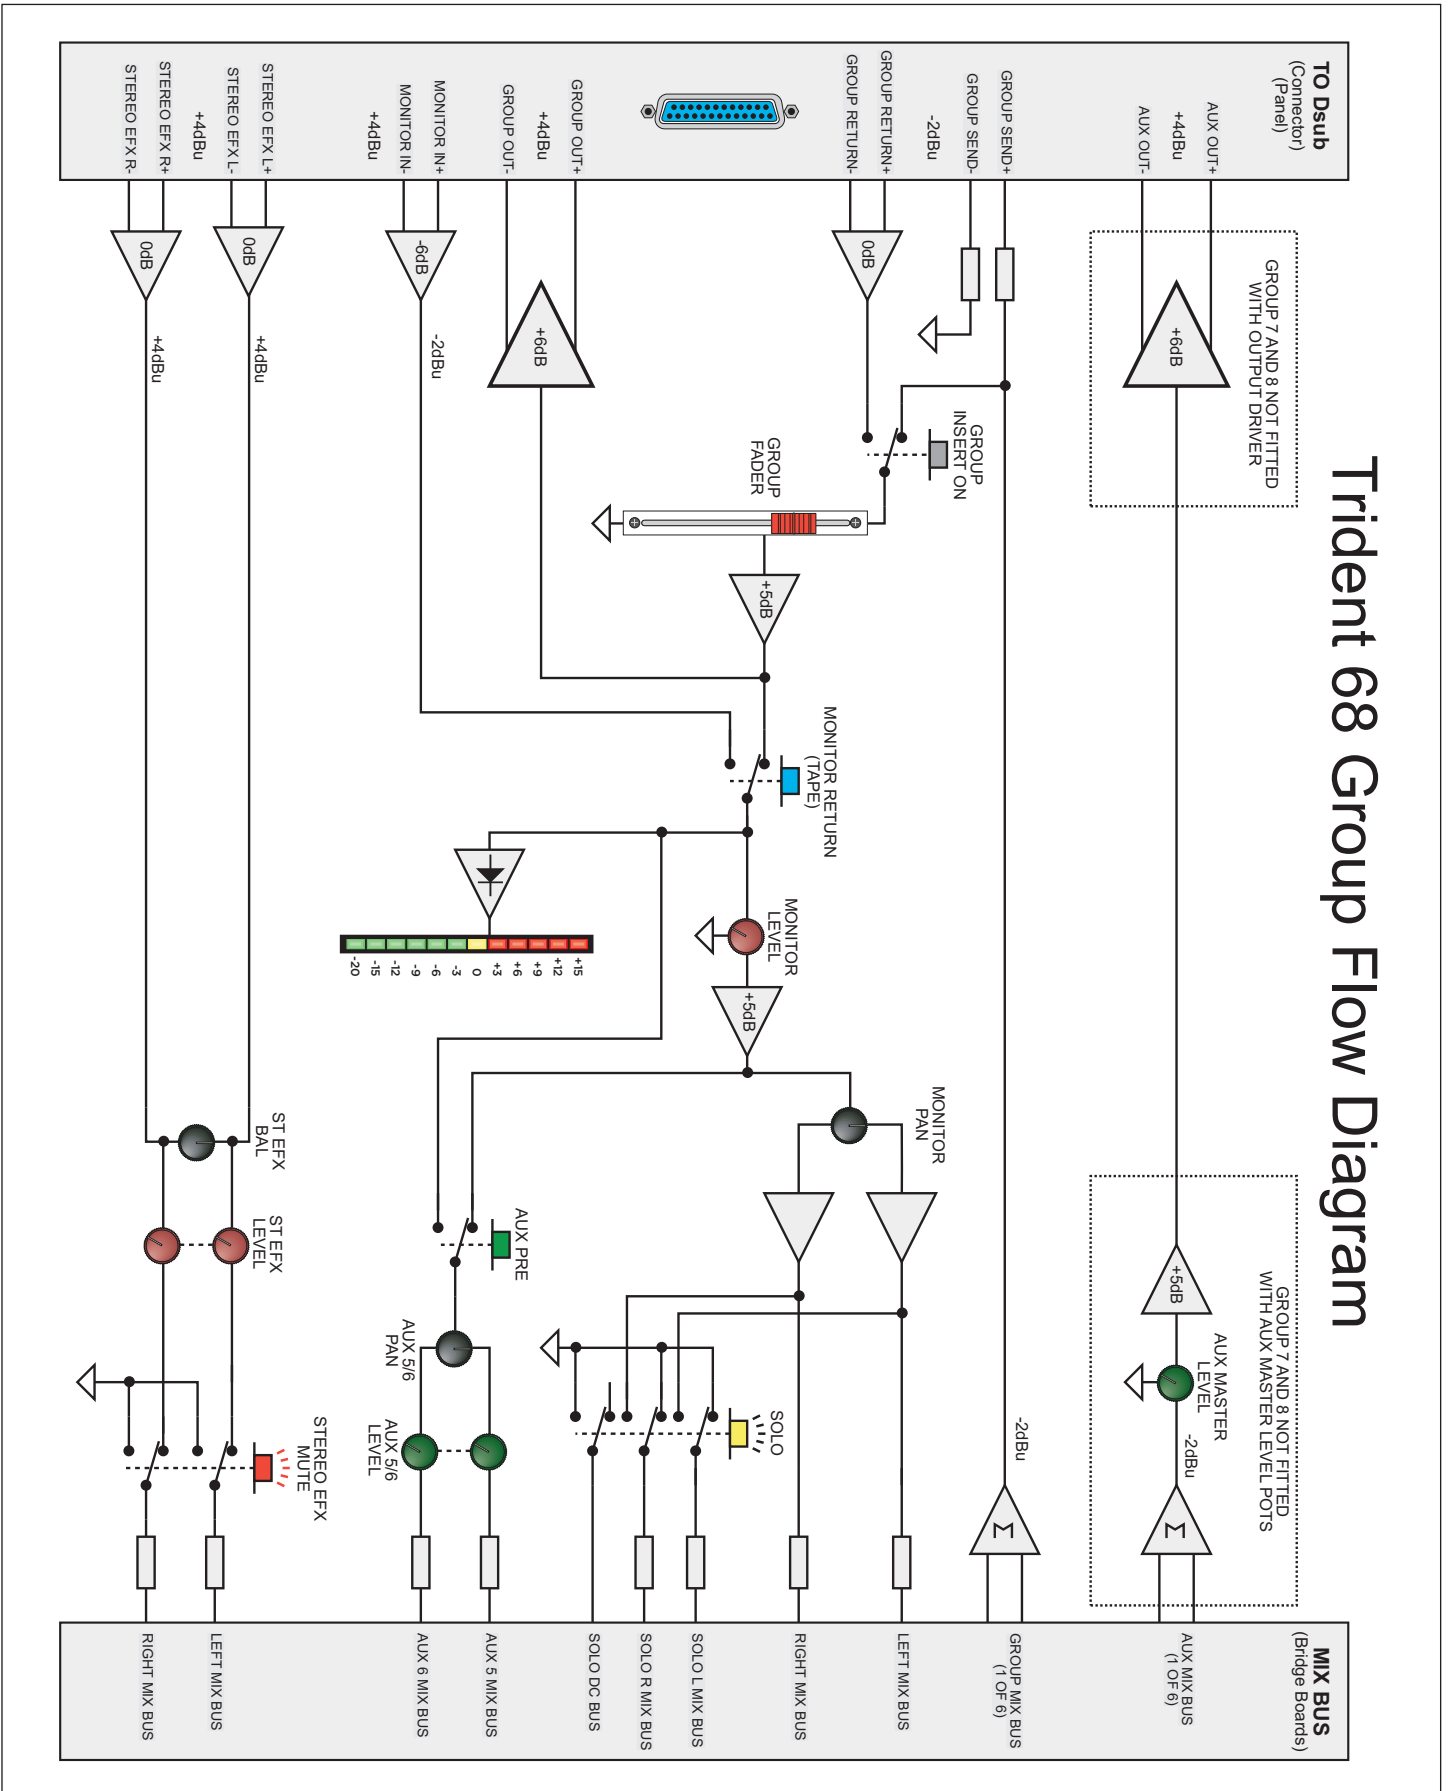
Trident 68 Group Flow Diagram

TO Dsub
(Connector)
(Panel)

AUX OUT+
+4dBu
AUX OUT-
GROUP SEND+
GROUP SEND-
-2dBu
GROUP RETURN+
GROUP RETURN-
GROUP OUT+
+4dBu
GROUP OUT-
MONITOR IN+
MONITOR IN-
+4dBu
STEREO EFX L+
STEREO EFX L-
+4dBu
STEREO EFX R+
STEREO EFX R-

GROUP 7 AND 8 NOT FITTED WITH OUTPUT DRIVER
+6dB
0dB
GROUP INSERT ON
GROUP FADER
+5dB
+6dB
-6dB
-2dBu
0dB
+4dBu
0dB
+4dBu
MONITOR RETURN (TAPE)
MONITOR LEVEL
+5dB
-20 -15 -12 -9 -6 -3 0 +3 +6 +9 +12 +15
MONITOR PAN
AUX PRE
AUX 5/6 PAN
AUX 5/6 LEVEL
SOLO
ST EFX BAL
ST EFX LEVEL
STEREO EFX MUTE
-2dBu
GROUP 7 AND 8 NOT FITTED WITH AUX MASTER LEVEL POTS
+5dB
AUX MASTER LEVEL
-2dBu

MIX BUS
(Bridge Boards)

AUX MIX BUS (1 OF 6)
GROUP MIX BUS (1 OF 6)
LEFT MIX BUS
RIGHT MIX BUS
SOLO L MIX BUS
SOLO R MIX BUS
SOLO DC BUS
AUX 5 MIX BUS
AUX 6 MIX BUS
LEFT MIX BUS
RIGHT MIX BUS